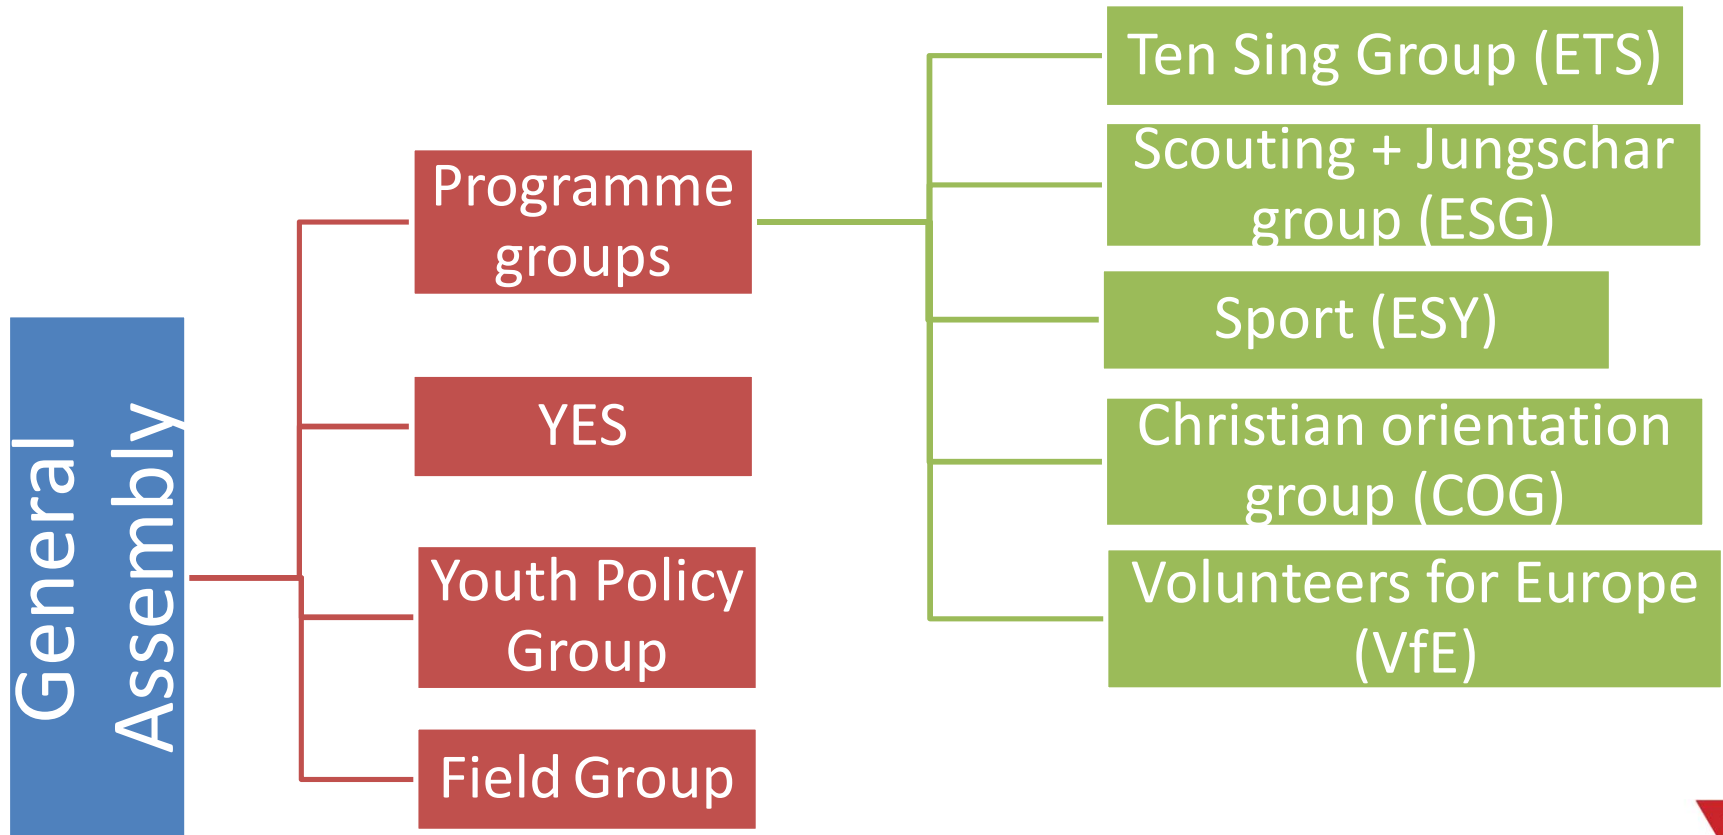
General Assembly

Programme groups

YES

Youth Policy Group

Field Group

Ten Sing Group (ETS)

Scouting + Jungschar group (ESG)

Sport (ESY)

Christian orientation group (COG)

Volunteers for Europe (VfE)